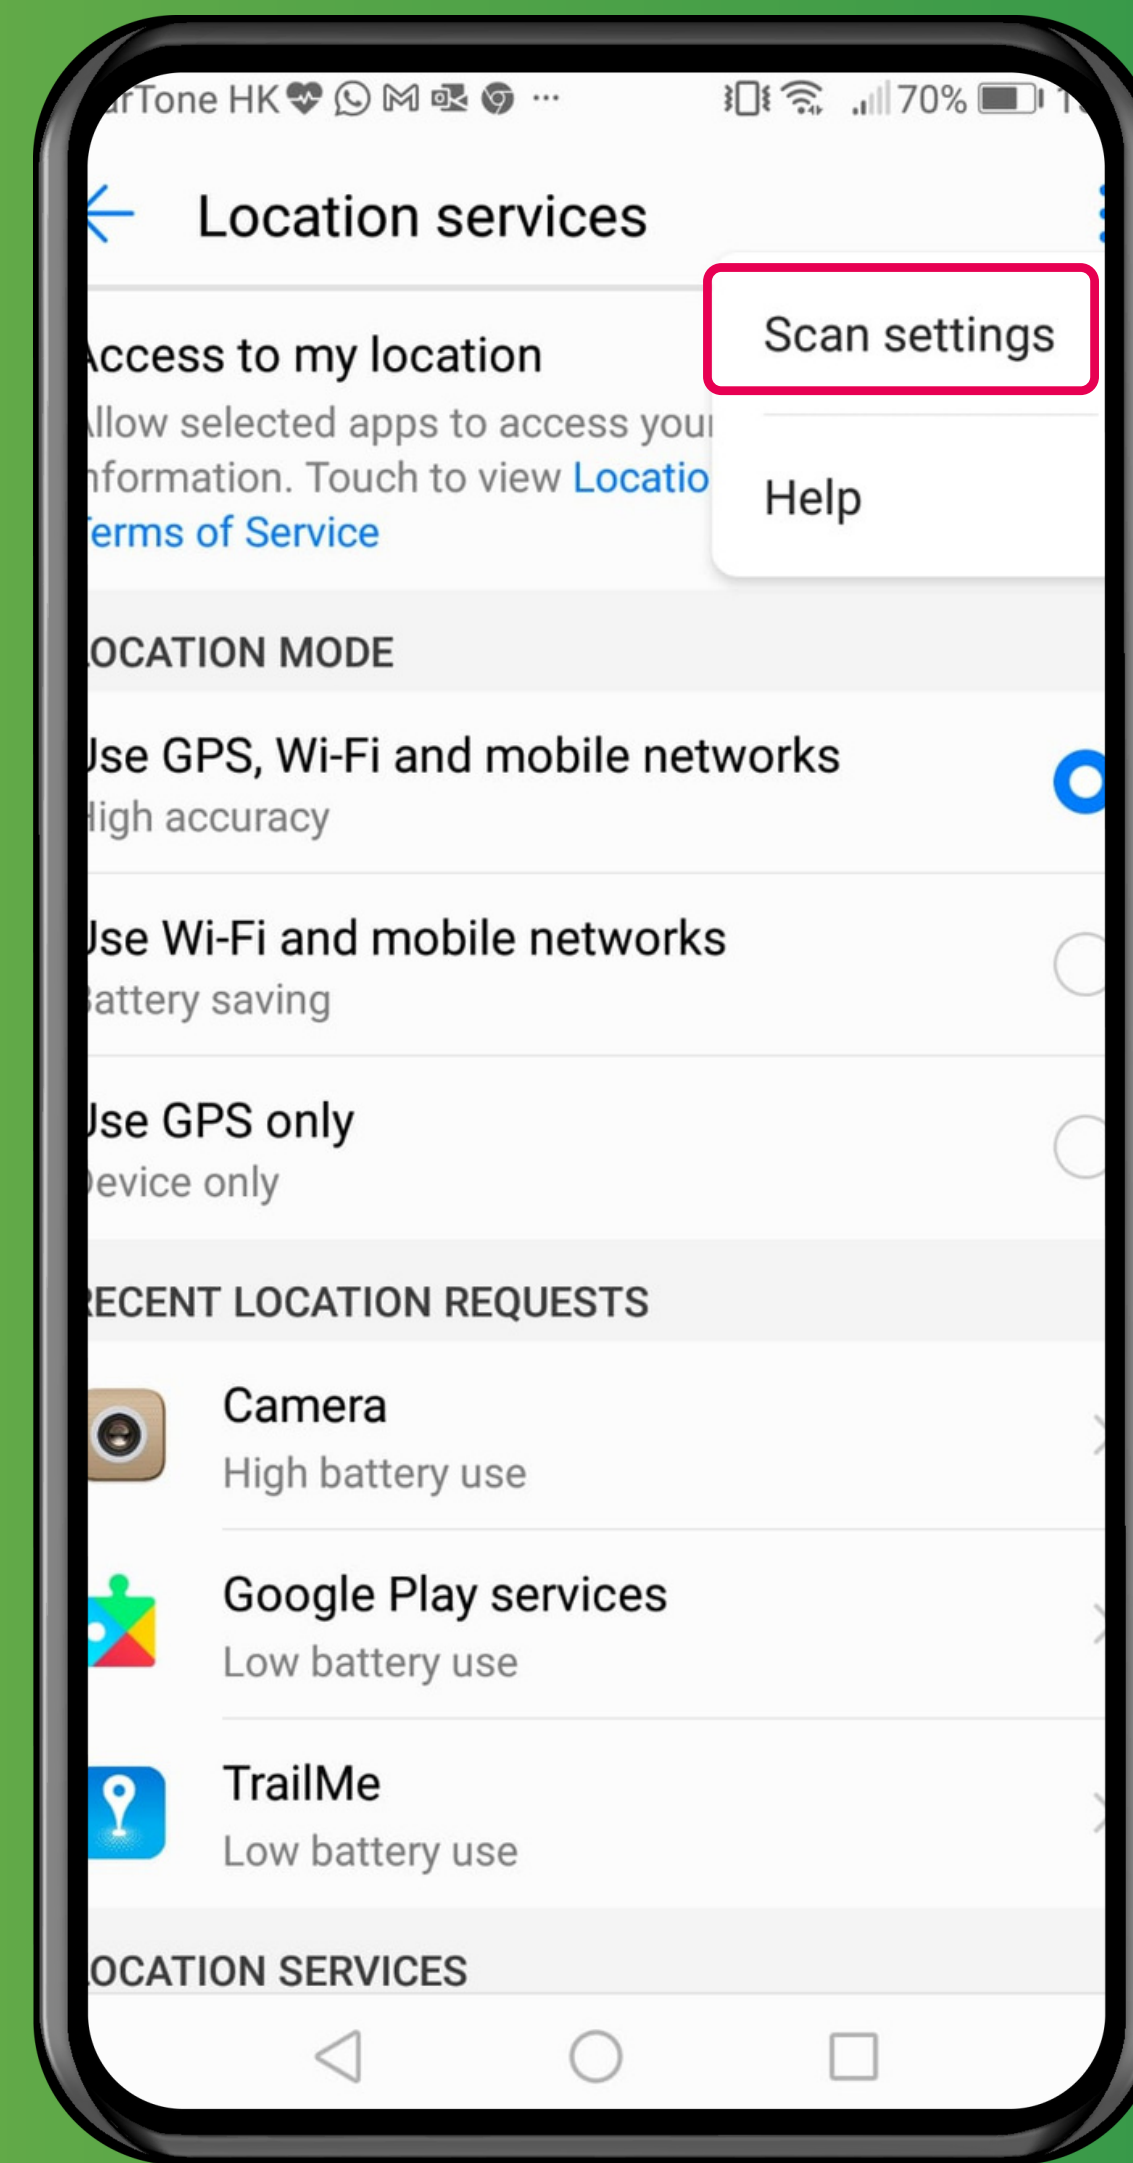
arTone HK ··· 70% 1

Location services

Access to my location
Allow selected apps to access your information. Touch to view Locatio
Terms of Service

Scan settings

Help

OCATION MODE

Jse GPS, Wi-Fi and mobile networks
High accuracy

Jse Wi-Fi and mobile networks
Battery saving

Jse GPS only
Device only

RECENT LOCATION REQUESTS

Camera
High battery use

Google Play services
Low battery use

TrailMe
Low battery use

OCATION SERVICES